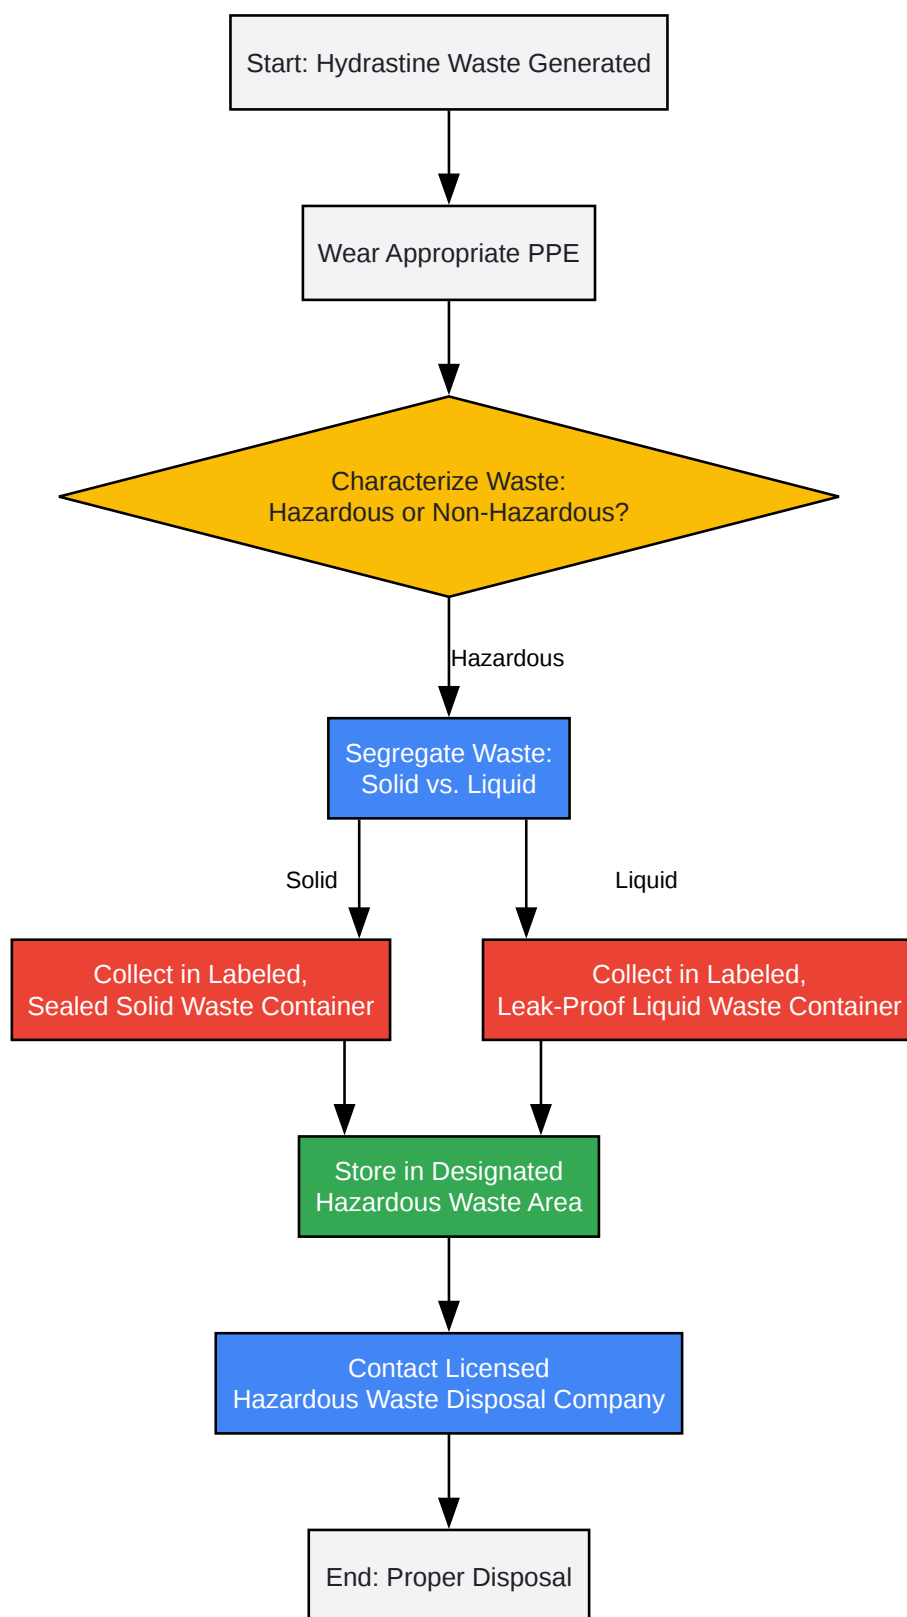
Start: Hydrastine Waste Generated

Wear Appropriate PPE

Characterize Waste:
Hazardous or Non-Hazardous?

Hazardous

Segregate Waste:
Solid vs. Liquid

Solid

Liquid

Collect in Labeled,
Sealed Solid Waste Container

Collect in Labeled,
Leak-Proof Liquid Waste Container

Store in Designated
Hazardous Waste Area

Contact Licensed
Hazardous Waste Disposal Company

End: Proper Disposal